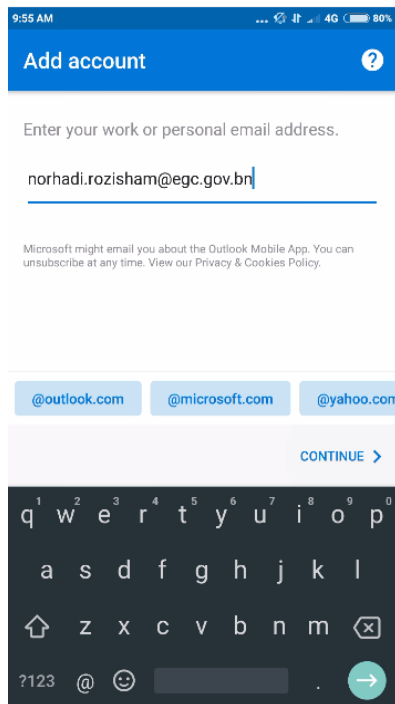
9:55 AM ... 4G 80%

Add account ?

Enter your work or personal email address.

norhadi.rozisham@egc.gov.bn

Microsoft might email you about the Outlook Mobile App. You can unsubscribe at any time. View our Privacy & Cookies Policy.

@outlook.com @microsoft.com @yahoo.com

CONTINUE >

1 2 3 4 5 6 7 8 9 0
q w e r t y u i o p
a s d f g h j k l
z x c v b n m
?123 @ .